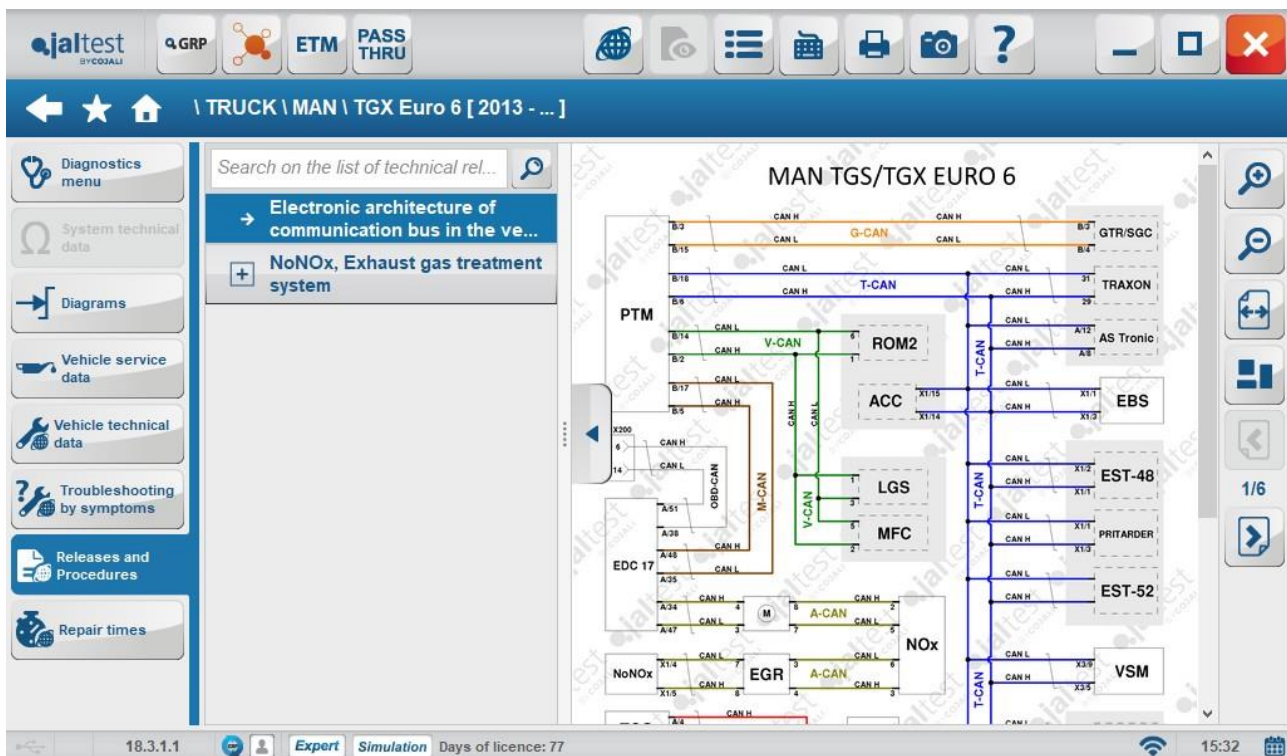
jaltest BYCOJALI GRP ETM PASS THRU

\ TRUCK \ MAN \ TGX Euro 6 [ 2013 - ... ]

Diagnostics menu

System technical data

Diagrams

Vehicle service data

Vehicle technical data

Troubleshooting by symptoms

Releases and Procedures

Repair times

Search on the list of technical rel...

Electronic architecture of communication bus in the ve...

NoNOx, Exhaust gas treatment system

MAN TGS/TGX EURO 6

CAN H CAN H B/3 G-CAN CAN L CAN L B/15 GTR/SGC B/3 B/4

CAN L CAN L B/18 31 T-CAN CAN H CAN H B/6 TRAXON 29

PTM

CAN L CAN L B/14 V-CAN CAN H 6 ROM2 B/2 1 CAN H A/12 A/8 AS Tronic

T-CAN

CAN L B/17 CAN H B/5 CAN H CAN L ACC X1/15 X1/14 CAN L CAN H X1/1 X1/3 EBS

X200 6 14 CAN H CAN L OBD-CAN M-CAN

CAN L CAN H X1/2 X1/1 EST-48

A/51 A/38 V-CAN 1 3 LGS

T-CAN

5 2 MFC CAN L CAN H X1/1 X1/3 PRITARDER

A/48 CAN H EDC 17 A/35 CAN L CAN L CAN H EST-52

A/34 CAN H 4 M 8 CAN H 2 A-CAN A/47 CAN L 3 7 CAN L 5

NOx

NoNOx X1/4 CAN L 7 EGR 3 A-CAN CAN L 6 X1/5 CAN H 8 4 CAN H 3 CAN L CAN H X3/9 X3/5 VSM

T-CAN

CAN H A/4 CAN L

1/6

18.3.1.1 Expert Simulation Days of licence: 77 15:32